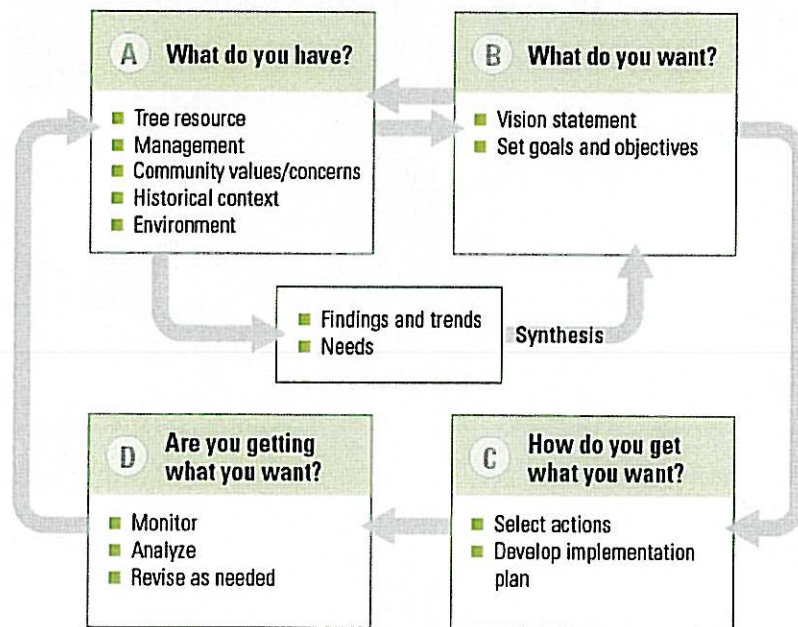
A What do you have?

- Tree resource
- Management
- Community values/concerns
- Historical context
- Environment

B What do you want?

- Vision statement
- Set goals and objectives

- Findings and trends
- Needs

Synthesis

D Are you getting what you want?

- Monitor
- Analyze
- Revise as needed

C How do you get what you want?

- Select actions
- Develop implementation plan